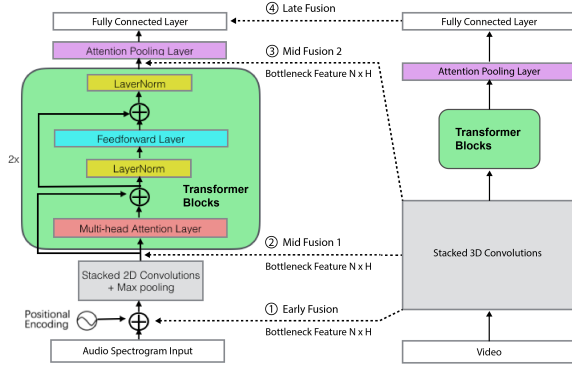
Fully Connected Layer

④ Late Fusion

Fully Connected Layer

Attention Pooling Layer

③ Mid Fusion 2

Bottleneck Feature N x H

Attention Pooling Layer

LayerNorm

$\oplus$

Feedforward Layer

LayerNorm

$\oplus$

2x

Transformer Blocks

Multi-head Attention Layer

Transformer Blocks

② Mid Fusion 1

Bottleneck Feature N x H

Stacked 3D Convolutions

Stacked 2D Convolutions + Max pooling

Positional Encoding

$\oplus$

① Early Fusion

Bottleneck Feature N x H

Audio Spectrogram Input

Video